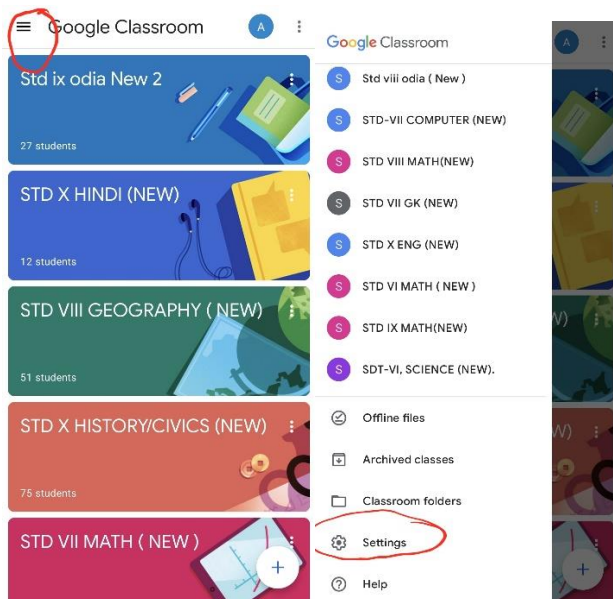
Google Classroom
A

Std ix odia New 2
27 students

STD X HINDI (NEW)
12 students

STD VIII GEOGRAPHY ( NEW)
51 students

STD X HISTORY/CIVICS (NEW)
75 students

STD VII MATH ( NEW )

Google Classroom

S Std viii odia ( New )
S STD-VII COMPUTER (NEW)
S STD VIII MATH(NEW)
S STD VII GK (NEW)
S STD X ENG (NEW)
S STD VI MATH ( NEW )
S STD IX MATH(NEW)
S SDT-VI, SCIENCE (NEW).

Offline files
Archived classes
Classroom folders
Settings
Help

A